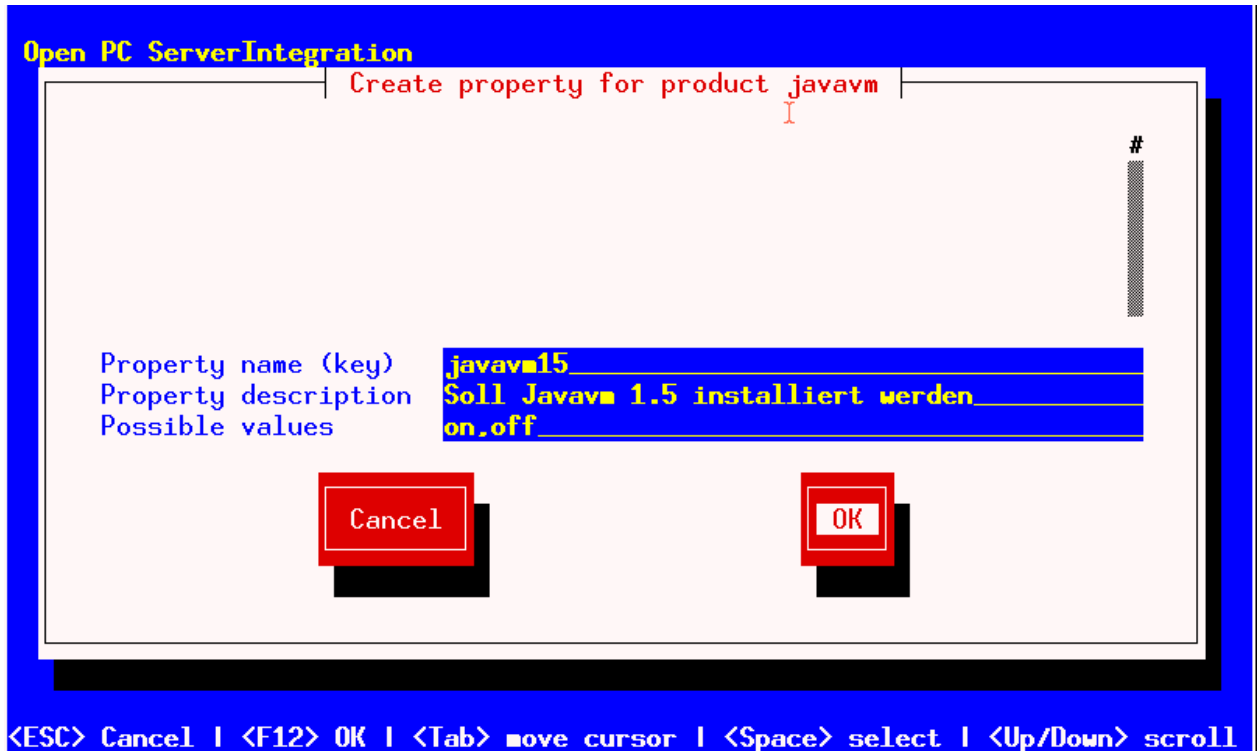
Open PC ServerIntegration

Create property for product javavm

#

Property name (key) javavm15

Property description Soll Javavm 1.5 installiert werden

Possible values on,off

Cancel

OK

<ESC> Cancel | <F12> OK | <Tab> move cursor | <Space> select | <Up/Down> scroll